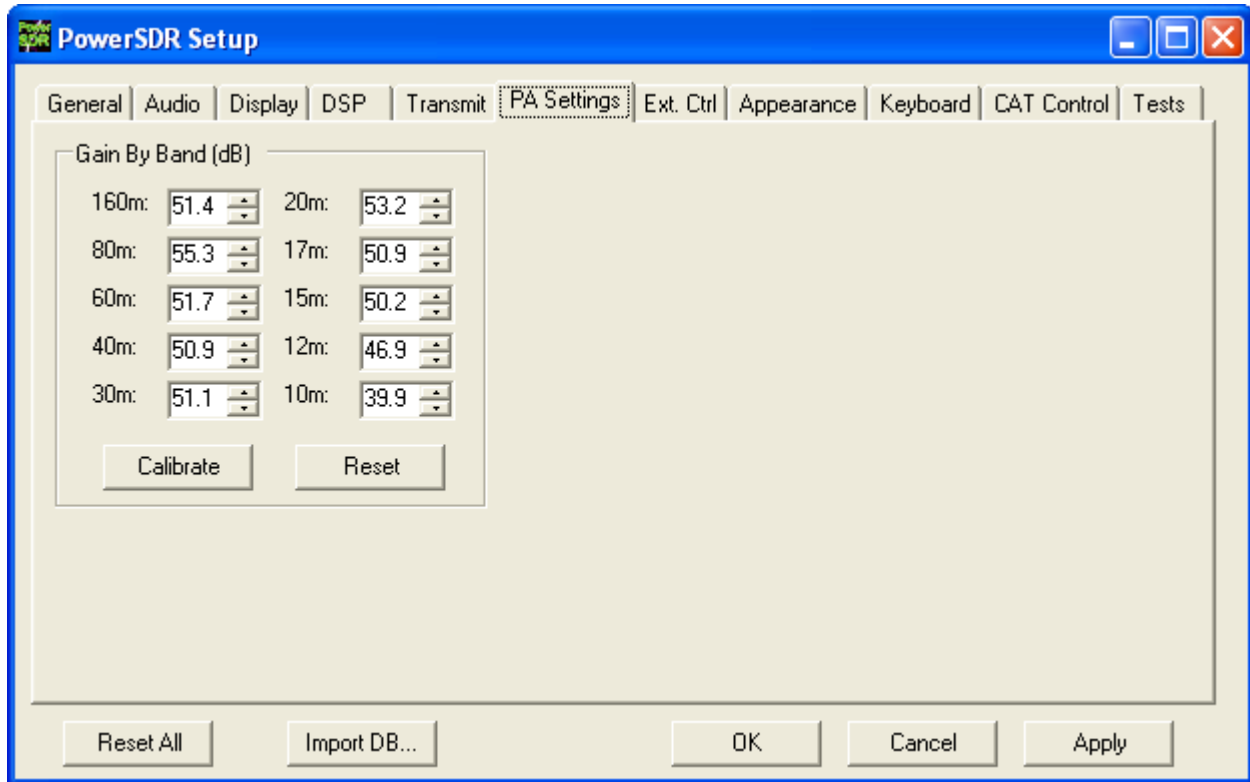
PowerSDR Setup

General | Audio | Display | DSP | Transmit | PA Settings | Ext. Ctrl | Appearance | Keyboard | CAT Control | Tests

Gain By Band (dB)

160m: 51.4
20m: 53.2
80m: 55.3
17m: 50.9
60m: 51.7
15m: 50.2
40m: 50.9
12m: 46.9
30m: 51.1
10m: 39.9

Calibrate
Reset

Reset All
Import DB...
OK
Cancel
Apply